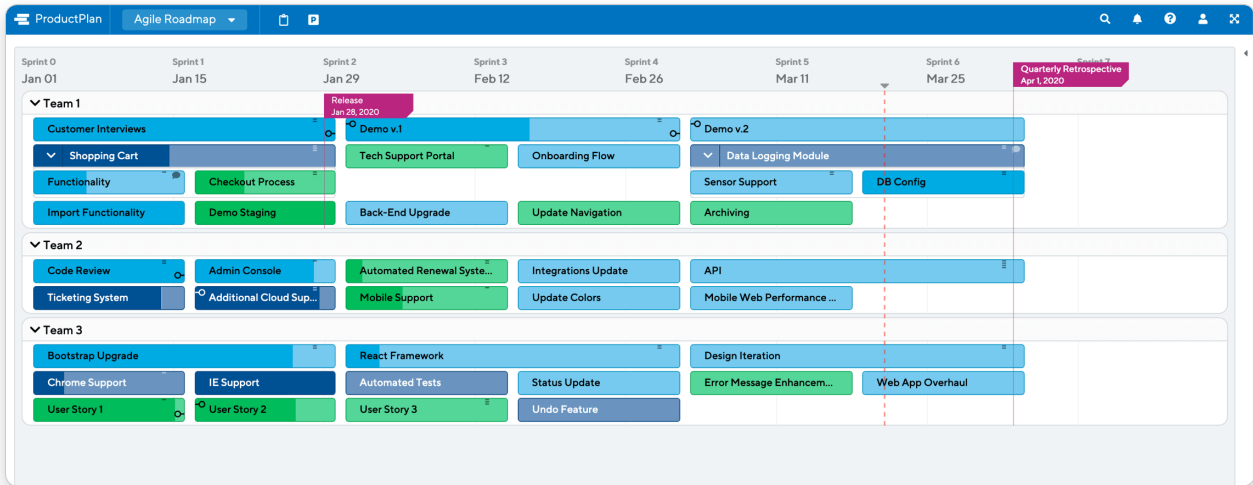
ProductPlan Agile Roadmap

Sprint 0 Jan 01
Sprint 1 Jan 15
Sprint 2 Jan 29
Sprint 3 Feb 12
Sprint 4 Feb 26
Sprint 5 Mar 11
Sprint 6 Mar 25
Sprint 7

Quarterly Retrospective Apr 1, 2020

Release Jan 28, 2020

Team 1
Customer Interviews
Demo v.1
Demo v.2
Shopping Cart
Tech Support Portal
Onboarding Flow
Data Logging Module
Functionality
Checkout Process
Sensor Support
DB Config
Import Functionality
Demo Staging
Back-End Upgrade
Update Navigation
Archiving

Team 2
Code Review
Admin Console
Automated Renewal Syste...
Integrations Update
API
Ticketing System
Additional Cloud Sup...
Mobile Support
Update Colors
Mobile Web Performance ...

Team 3
Bootstrap Upgrade
React Framework
Design Iteration
Chrome Support
IE Support
Automated Tests
Status Update
Error Message Enhancem...
Web App Overhaul
User Story 1
User Story 2
User Story 3
Undo Feature